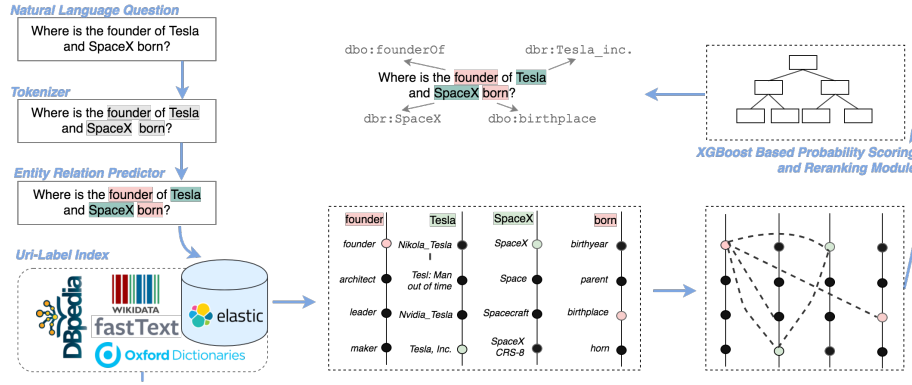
Natural Language Question

Where is the founder of Tesla and SpaceX born?

Tokenizer

Where is the founder of Tesla and SpaceX born?

Entity Relation Predictor

Where is the founder of Tesla and SpaceX born?

Uri-Label Index

DBpedia

WIKIDATA

fastText

elastic

Oxford Dictionaries

dbo:founderOf

dbr:Tesla_inc.

Where is the founder of Tesla and SpaceX born?

dbr:SpaceX

dbo:birthplace

XGBoost Based Probability Scoring and Reranking Module

| founder | Tesla | SpaceX | born |
|---|---|---|---|
| founder | Nikola_Tesla | SpaceX | birthyear |
| architect | Tesl: Man out of time | Space | parent |
| leader | Nvidia_Tesla | Spacecraft | birthplace |
| maker | Tesla, Inc. | SpaceX CRS-8 | horn |